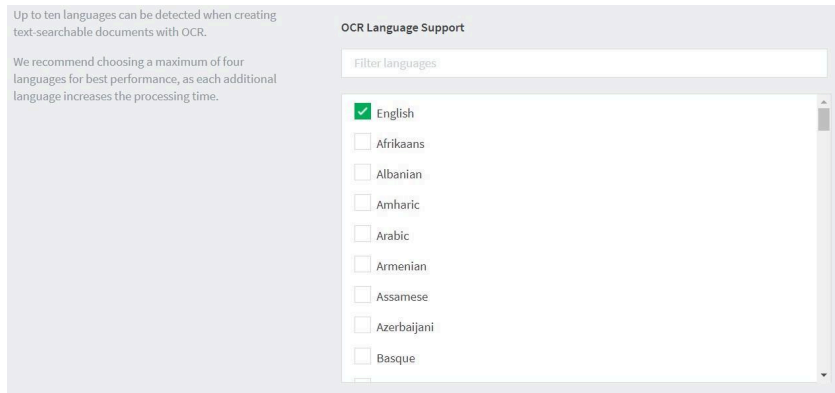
Up to ten languages can be detected when creating text-searchable documents with OCR.

We recommend choosing a maximum of four languages for best performance, as each additional language increases the processing time.

OCR Language Support

Filter languages

English
Afrikaans
Albanian
Amharic
Arabic
Armenian
Assamese
Azerbaijani
Basque